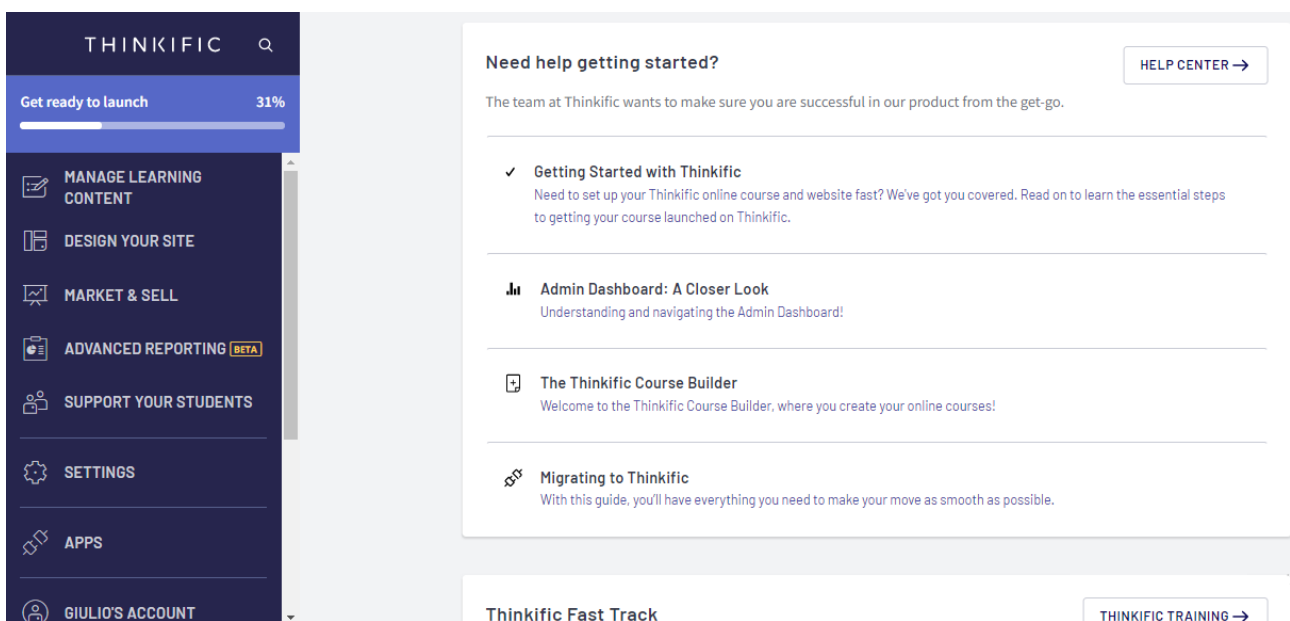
THINKIFIC

Get ready to launch 31%

MANAGE LEARNING CONTENT

DESIGN YOUR SITE

MARKET & SELL

ADVANCED REPORTING BETA

SUPPORT YOUR STUDENTS

SETTINGS

APPS

GIULIO'S ACCOUNT

Need help getting started?

HELP CENTER →

The team at Thinkific wants to make sure you are successful in our product from the get-go.

✓ Getting Started with Thinkific
Need to set up your Thinkific online course and website fast? We've got you covered. Read on to learn the essential steps to getting your course launched on Thinkific.

Admin Dashboard: A Closer Look
Understanding and navigating the Admin Dashboard!

The Thinkific Course Builder
Welcome to the Thinkific Course Builder, where you create your online courses!

Migrating to Thinkific
With this guide, you'll have everything you need to make your move as smooth as possible.

Thinkific Fast Track

THINKIFIC TRAINING →